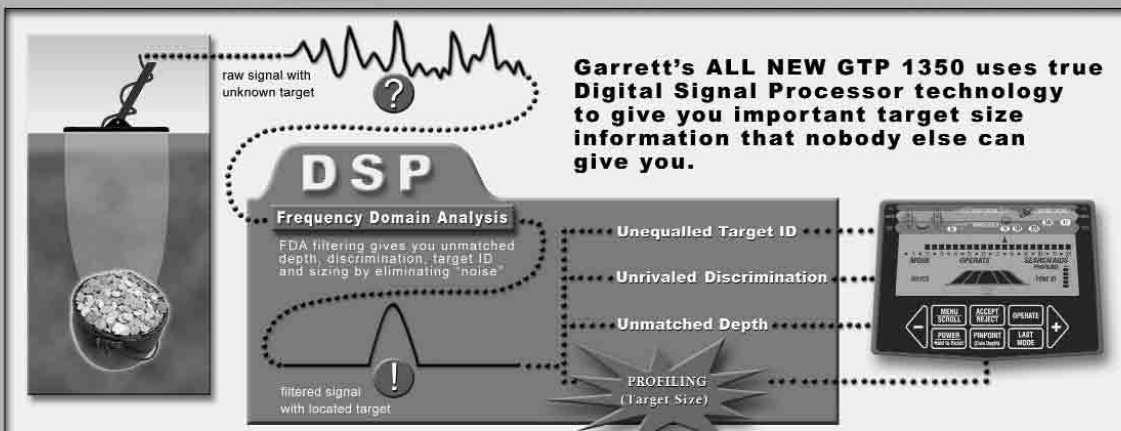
raw signal with unknown target

?

Garrett's ALL NEW GTP 1350 uses true Digital Signal Processor technology to give you important target size information that nobody else can give you.

DSP

Frequency Domain Analysis

FDA filtering gives you unmatched depth, discrimination, target ID and sizing by eliminating "noise"

Unequalled Target ID

Unrivaled Discrimination

Unmatched Depth

!

filtered signal with located target

PROFILING (Target Size)

MODE

OPERATE

SEARCH MODE

MENU SCROLL

ACCEPT REJECT

OPERATE

POWER

PINPOINT

LAST MODE

−

+